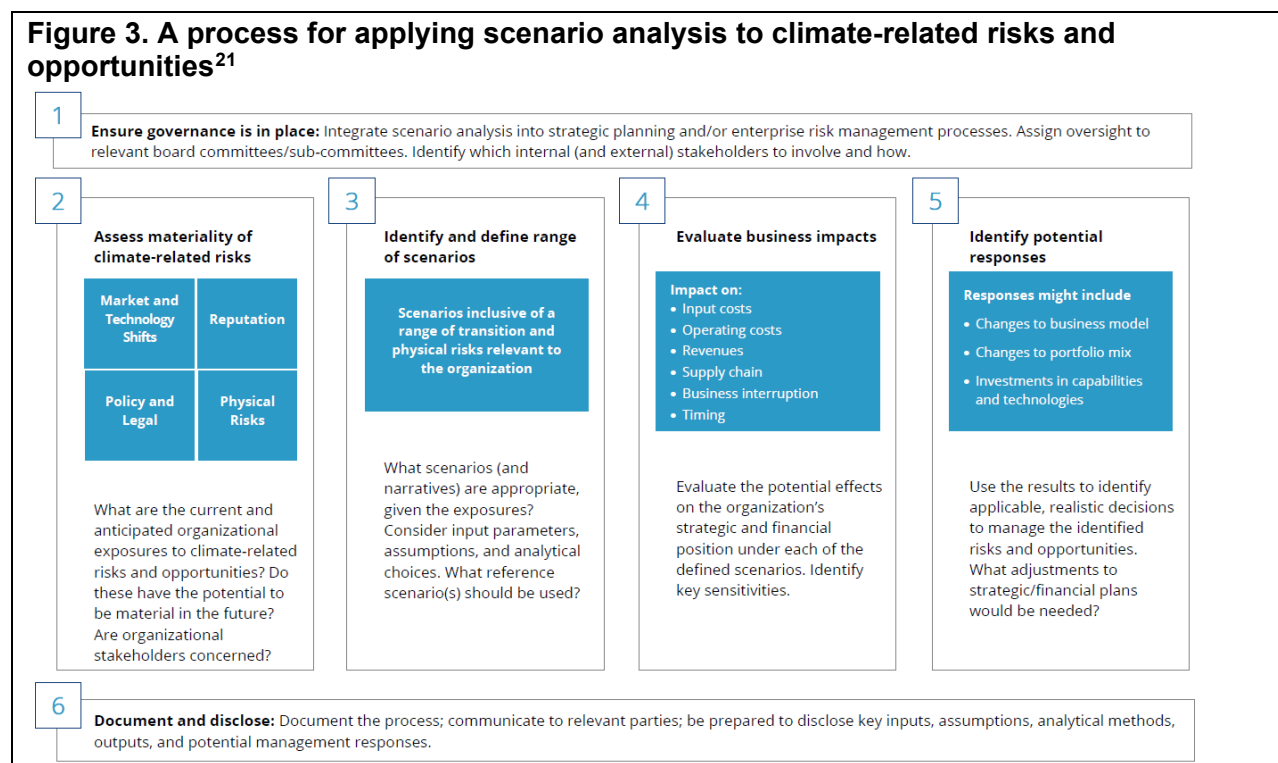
Figure 3. A process for applying scenario analysis to climate-related risks and opportunities$^{21}$

1

Ensure governance is in place: Integrate scenario analysis into strategic planning and/or enterprise risk management processes. Assign oversight to relevant board committees/sub-committees. Identify which internal (and external) stakeholders to involve and how.

2

Assess materiality of climate-related risks

Market and Technology Shifts

Reputation

Policy and Legal

Physical Risks

What are the current and anticipated organizational exposures to climate-related risks and opportunities? Do these have the potential to be material in the future? Are organizational stakeholders concerned?

3

Identify and define range of scenarios

Scenarios inclusive of a range of transition and physical risks relevant to the organization

What scenarios (and narratives) are appropriate, given the exposures? Consider input parameters, assumptions, and analytical choices. What reference scenario(s) should be used?

4

Evaluate business impacts

Impact on:
• Input costs
• Operating costs
• Revenues
• Supply chain
• Business interruption
• Timing

Evaluate the potential effects on the organization's strategic and financial position under each of the defined scenarios. Identify key sensitivities.

5

Identify potential responses

Responses might include
• Changes to business model
• Changes to portfolio mix
• Investments in capabilities and technologies

Use the results to identify applicable, realistic decisions to manage the identified risks and opportunities. What adjustments to strategic/financial plans would be needed?

6

Document and disclose: Document the process; communicate to relevant parties; be prepared to disclose key inputs, assumptions, analytical methods, outputs, and potential management responses.